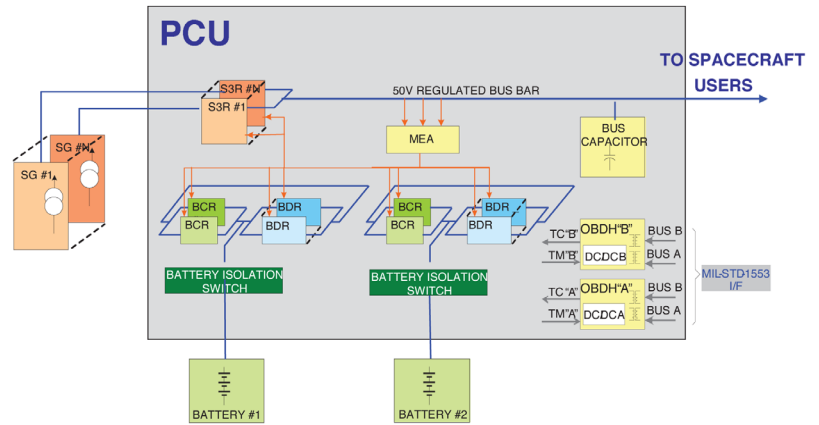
PCU

TO SPACECRAFT USERS

S3R #N
S3R #1

50V REGULATED BUS BAR

MEA

BUS CAPACITOR

SG #N
SG #1

BCR
BCR
BDR
BDR

BCR
BCR
BDR
BDR

BATTERY ISOLATION SWITCH

BATTERY ISOLATION SWITCH

TC"B"
OBDH"B"
BUS B
TM"B"
DCDCB
BUS A

TC "A"
OBDH"A"
BUS B
TM"A"
DCDCA
BUS A

MIL-STD1553 I/F

BATTERY #1

BATTERY #2